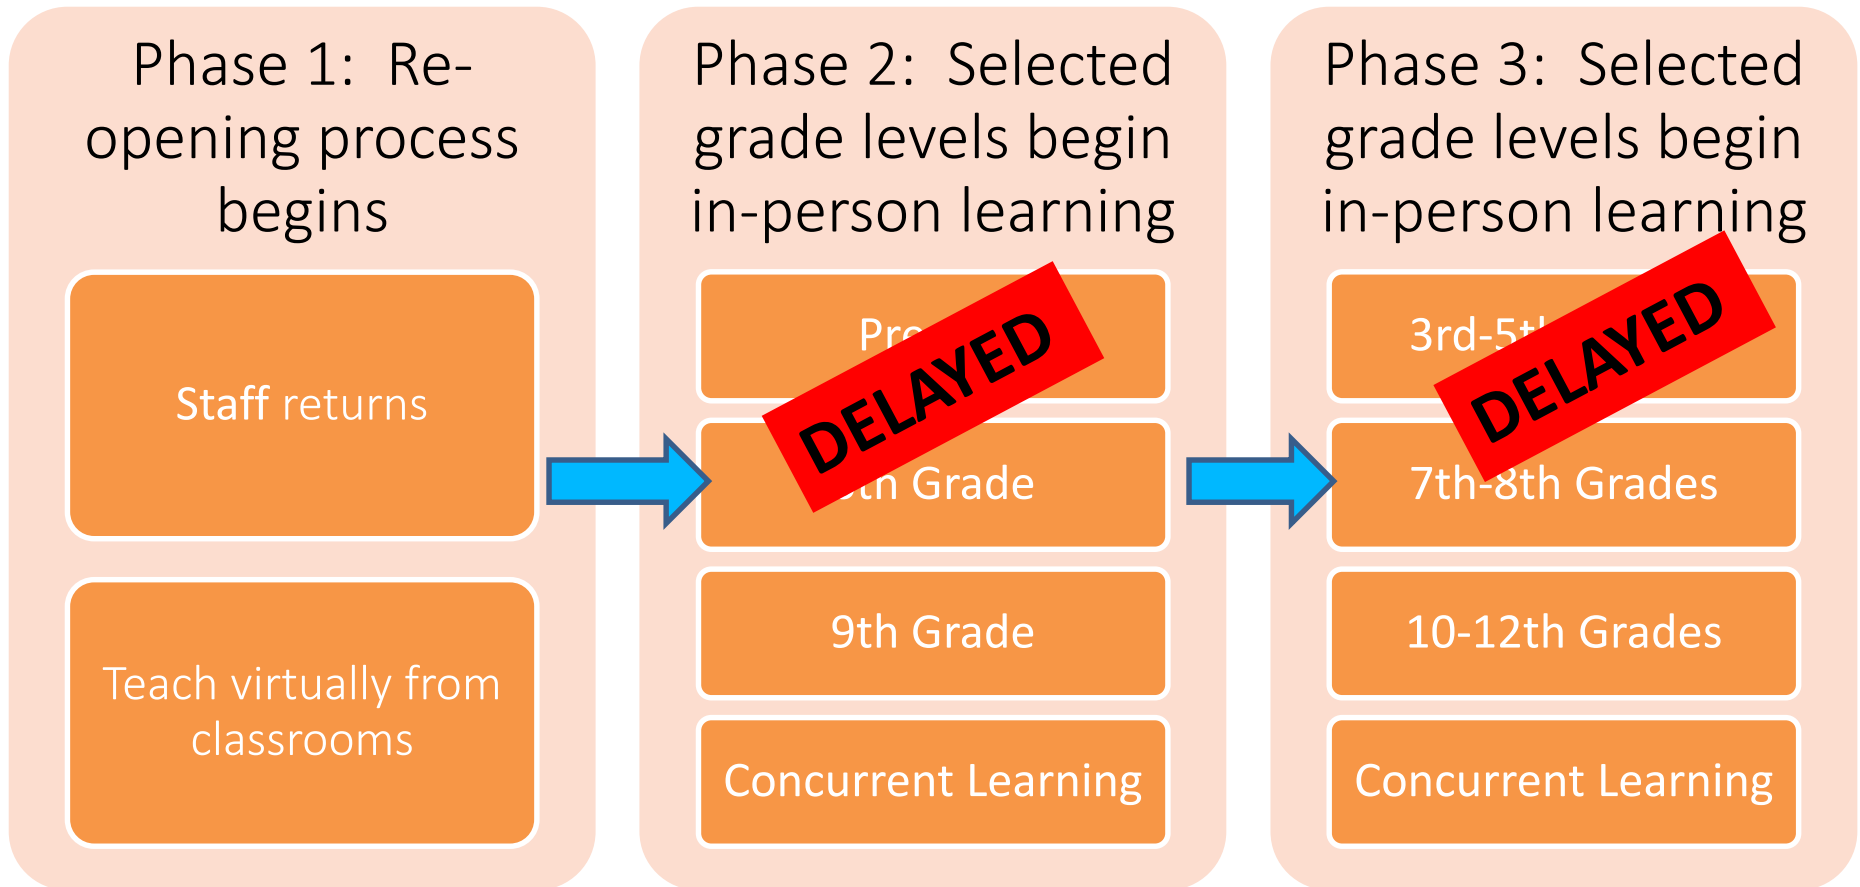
Phase 1: Re-opening process begins

Staff returns

Teach virtually from classrooms

Phase 2: Selected grade levels begin in-person learning

Pr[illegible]

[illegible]th Grade

DELAYED

9th Grade

Concurrent Learning

Phase 3: Selected grade levels begin in-person learning

3rd-5t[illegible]

7th-8th Grades

DELAYED

10-12th Grades

Concurrent Learning